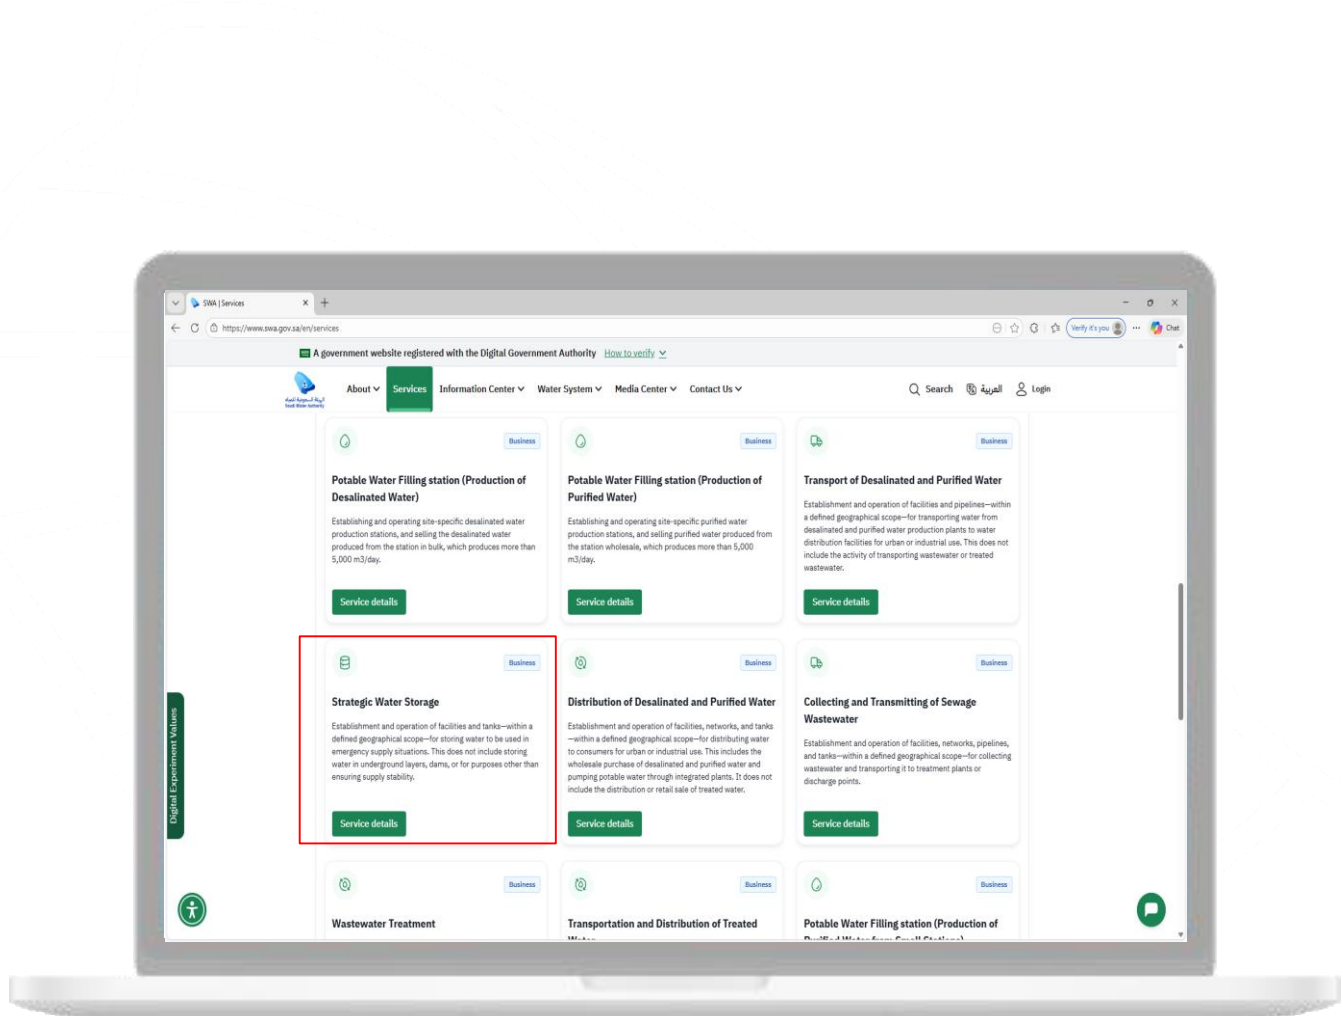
SWA | Services
https://www.swa.gov.sa/en/services
Verify it's you
Chat

A government website registered with the Digital Government Authority How to verify

About Services Information Center Water System Media Center Contact Us
Search العربية Login

Business
Potable Water Filling station (Production of Desalinated Water)
Establishing and operating site-specific desalinated water production stations, and selling the desalinated water produced from the station in bulk, which produces more than 5,000 m3/day.
Service details

Business
Potable Water Filling station (Production of Purified Water)
Establishing and operating site-specific purified water production stations, and selling purified water produced from the station wholesale, which produces more than 5,000 m3/day.
Service details

Business
Transport of Desalinated and Purified Water
Establishment and operation of facilities and pipelines—within a defined geographical scope—for transporting water from desalinated and purified water production plants to water distribution facilities for urban or industrial use. This does not include the activity of transporting wastewater or treated wastewater.
Service details

Business
Strategic Water Storage
Establishment and operation of facilities and tanks—within a defined geographical scope—for storing water to be used in emergency supply situations. This does not include storing water in underground layers, dams, or for purposes other than ensuring supply stability.
Service details

Business
Distribution of Desalinated and Purified Water
Establishment and operation of facilities, networks, and tanks—within a defined geographical scope—for distributing water to consumers for urban or industrial use. This includes the wholesale purchase of desalinated and purified water and pumping potable water through integrated plants. It does not include the distribution or retail sale of treated water.
Service details

Business
Collecting and Transmitting of Sewage Wastewater
Establishment and operation of facilities, networks, pipelines, and tanks—within a defined geographical scope—for collecting wastewater and transporting it to treatment plants or discharge points.
Service details

Digital Experiment Values

Business
Wastewater Treatment

Business
Transportation and Distribution of Treated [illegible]

Business
Potable Water Filling station (Production of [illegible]